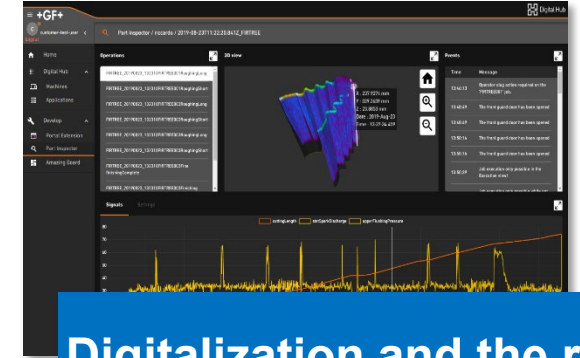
+GF+

customer-tech-user

Part Inspector / riccardo / 2019-08-23T11:22:20.041Z_FIRTHILE

Digital Hub

Home

Digital Hub

Machines

Applications

Develop

Portal Extension

Part Inspector

Amazing Board

Operations

FIRTHILE_20190823_132315FIRTHEDECR/RoughingLong

FIRTHILE_20190823_132315FIRTHEDECR/RoughingLong

FIRTHILE_20190823_132315FIRTHEDECR/RoughingShort

FIRTHILE_20190823_132315FIRTHEDECR/RoughingLong

FIRTHILE_20190823_132315FIRTHEDECR/RoughingShort

FIRTHILE_20190823_132315FIRTHEDECR/RoughingLong

FIRTHILE_20190823_132315FIRTHEDECR/Fine FinishingSurgeon

FIRTHILE_20190823_132315FIRTHEDECR/Finishing

3D view

X : 237.9275 mm
Y : 229.2439 mm
Z : 23.8953 mm
Date : 2019-Aug-23
Time : 13:37:54.459

Events

Time

Message

13:16:13

Operator stop action required on the "FIRTHEDECR" job.

13:40:49

The front guard door has been opened

13:40:49

The front guard door has been opened

13:40:49

The front guard door has been opened

13:50:16

The front guard door has been opened

13:50:16

The front guard door has been opened

13:50:29

Job execution stop possible in the Execution mode

Signals

Settings

cuttingLength

sparkDischarge

upperFlushingPressure

90

80

70

60

50

40

30

20

Digitalization and the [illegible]